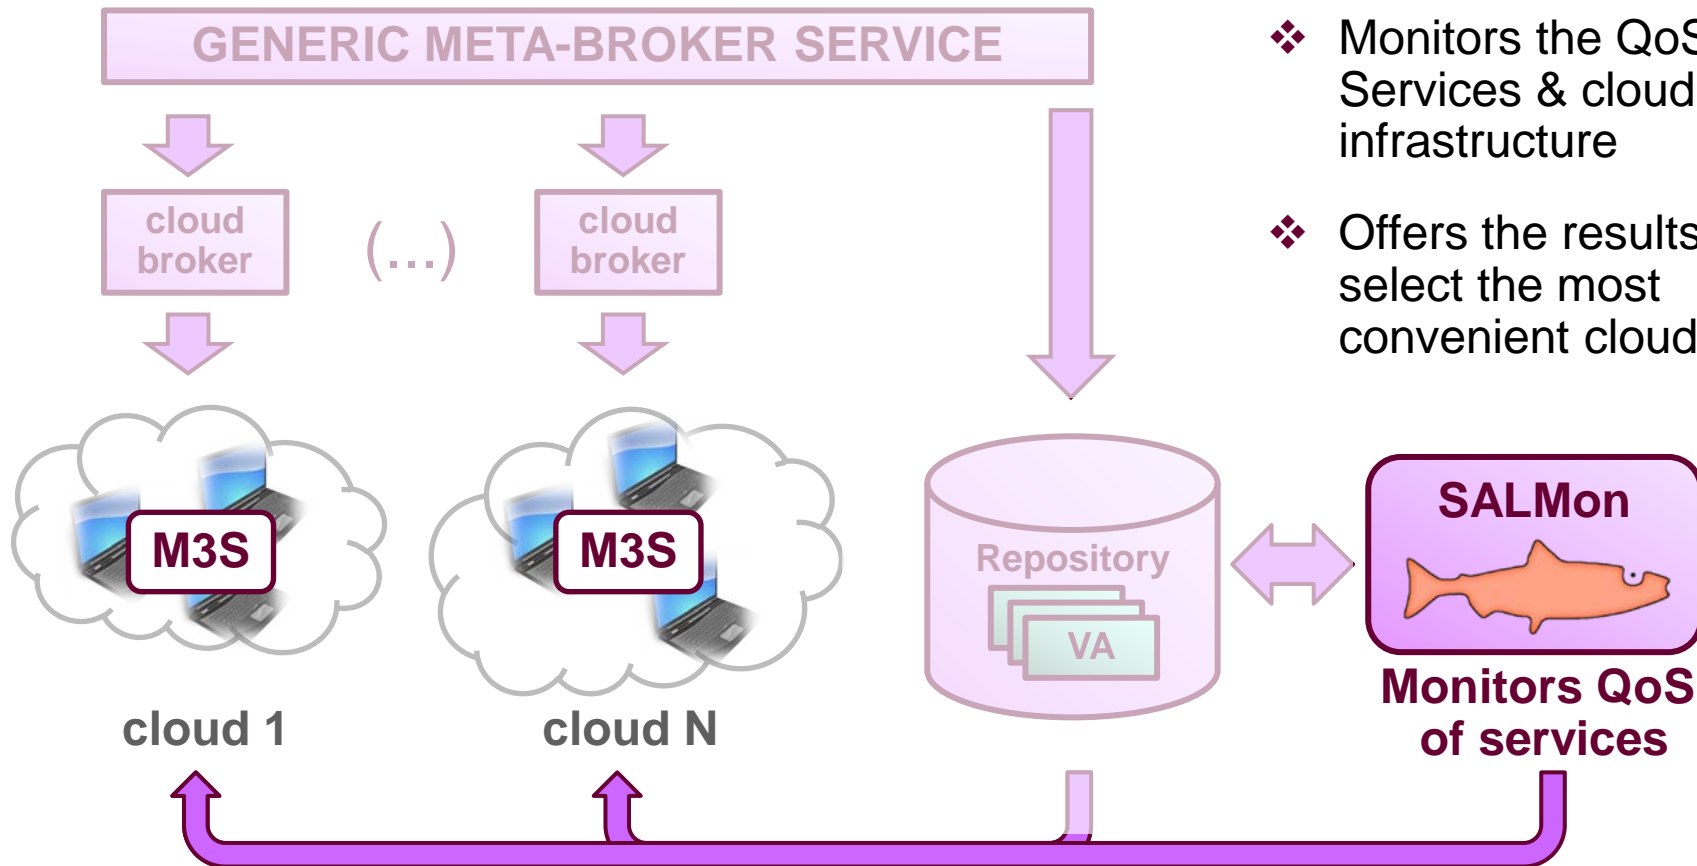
GENERIC META-BROKER SERVICE

cloud broker

(...)

cloud broker

M3S

M3S

cloud 1

cloud N

Repository

VA

SALMon

Monitors QoS of services

❖ Monitors the QoS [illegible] Services & cloud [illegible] infrastructure

❖ Offers the results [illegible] select the most convenient cloud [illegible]